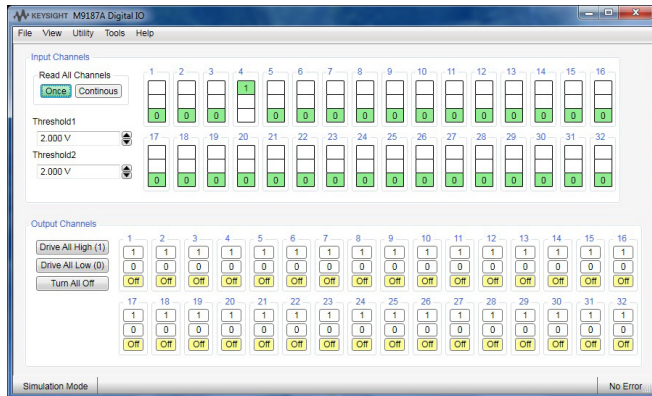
KEYSIGHT M9187A Digital IO

File View Utility Tools Help

Input Channels

Read All Channels

Once Continous

Threshold1

2.000 V

Threshold2

2.000 V

| 1 | 2 | 3 | 4 | 5 | 6 | 7 | 8 | 9 | 10 | 11 | 12 | 13 | 14 | 15 | 16 |
|---|---|---|---|---|---|---|---|---|---|---|---|---|---|---|---|
| 0 | 0 | 0 | 1 | 0 | 0 | 0 | 0 | 0 | 0 | 0 | 0 | 0 | 0 | 0 | 0 |

| 17 | 18 | 19 | 20 | 21 | 22 | 23 | 24 | 25 | 26 | 27 | 28 | 29 | 30 | 31 | 32 |
|---|---|---|---|---|---|---|---|---|---|---|---|---|---|---|---|
| 0 | 0 | 0 | 0 | 0 | 0 | 0 | 0 | 0 | 0 | 0 | 0 | 0 | 0 | 0 | 0 |

Output Channels

Drive All High (1)

Drive All Low (0)

Turn All Off

| 1 | 2 | 3 | 4 | 5 | 6 | 7 | 8 | 9 | 10 | 11 | 12 | 13 | 14 | 15 | 16 |
|---|---|---|---|---|---|---|---|---|---|---|---|---|---|---|---|
| 1 | 1 | 1 | 1 | 1 | 1 | 1 | 1 | 1 | 1 | 1 | 1 | 1 | 1 | 1 | 1 |
| 0 | 0 | 0 | 0 | 0 | 0 | 0 | 0 | 0 | 0 | 0 | 0 | 0 | 0 | 0 | 0 |
| Off | Off | Off | Off | Off | Off | Off | Off | Off | Off | Off | Off | Off | Off | Off | Off |

| 17 | 18 | 19 | 20 | 21 | 22 | 23 | 24 | 25 | 26 | 27 | 28 | 29 | 30 | 31 | 32 |
|---|---|---|---|---|---|---|---|---|---|---|---|---|---|---|---|
| 1 | 1 | 1 | 1 | 1 | 1 | 1 | 1 | 1 | 1 | 1 | 1 | 1 | 1 | 1 | 1 |
| 0 | 0 | 0 | 0 | 0 | 0 | 0 | 0 | 0 | 0 | 0 | 0 | 0 | 0 | 0 | 0 |
| Off | Off | Off | Off | Off | Off | Off | Off | Off | Off | Off | Off | Off | Off | Off | Off |

Simulation Mode

No Error